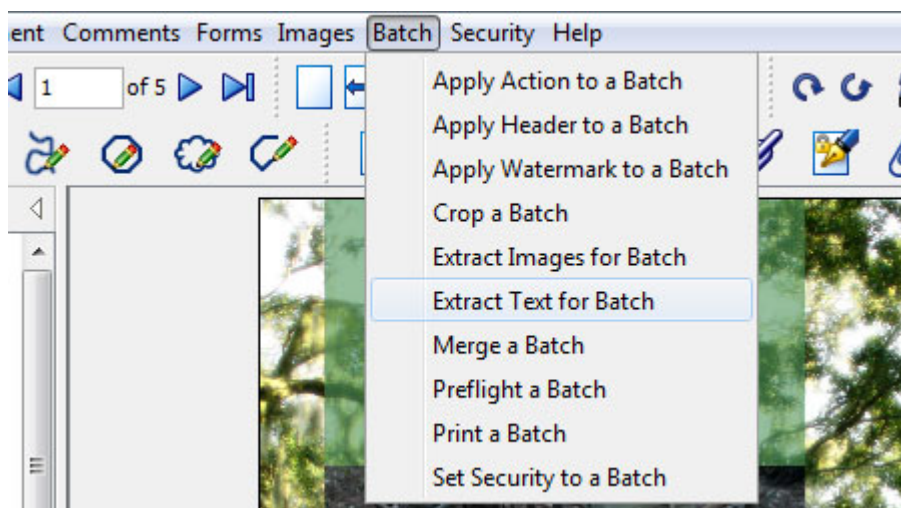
ent Comments Forms Images Batch Security Help

1 of 5

Apply Action to a Batch
Apply Header to a Batch
Apply Watermark to a Batch
Crop a Batch
Extract Images for Batch
Extract Text for Batch
Merge a Batch
Preflight a Batch
Print a Batch
Set Security to a Batch